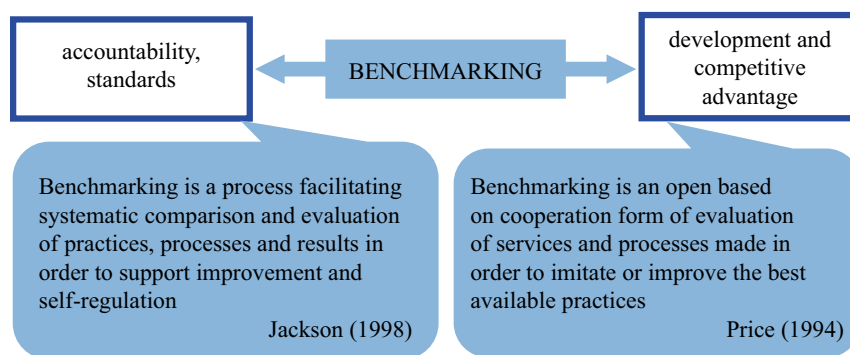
accountability, standards

BENCHMARKING

development and competitive advantage

Benchmarking is a process facilitating systematic comparison and evaluation of practices, processes and results in order to support improvement and self-regulation

Jackson (1998)

Benchmarking is an open based on cooperation form of evaluation of services and processes made in order to imitate or improve the best available practices

Price (1994)